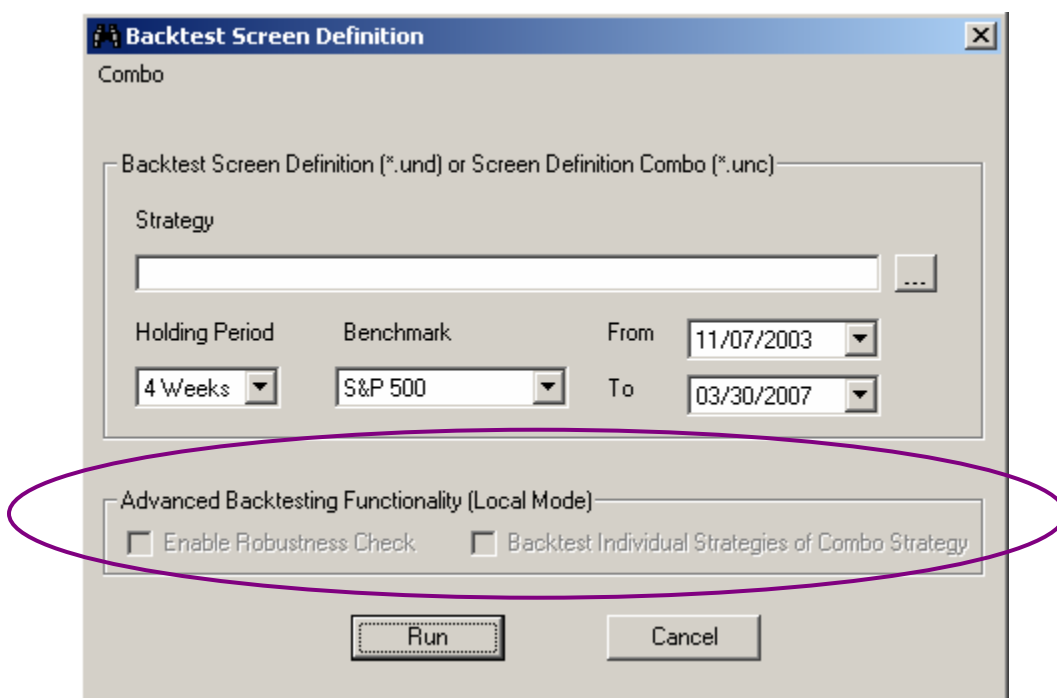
Backtest Screen Definition

Combo

Backtest Screen Definition (*.und) or Screen Definition Combo (*.unc)

Strategy

...

Holding Period

Benchmark

From

11/07/2003

4 Weeks

S&P 500

To

03/30/2007

Advanced Backtesting Functionality (Local Mode)

Enable Robustness Check

Backtest Individual Strategies of Combo Strategy

Run

Cancel